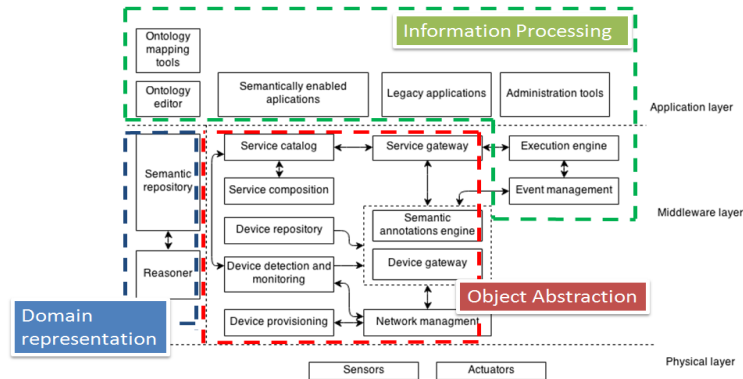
Information Processing

Ontology mapping tools

Ontology editor

Semantically enabled aplications

Legacy applications

Administration tools

Application layer

Semantic repository

Reasoner

Service catalog

Service gateway

Execution engine

Service composition

Event management

Middleware layer

Device repository

Semantic annotations engine

Device detection and monitoring

Device gateway

Object Abstraction

Domain representation

Device provisioning

Network managment

Physical layer

Sensors

Actuators